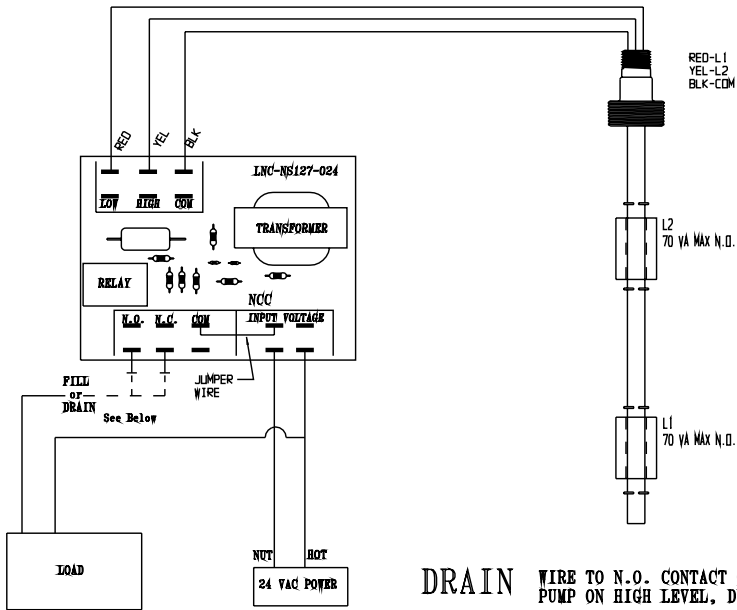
RED-L1
YEL-L2
BLK-COM

RED
YEL
BLK

LNC-NS127-024

LOW HIGH COM

TRANSFORMER

RELAY

NCC

N.O. N.C. COM INPUT VOLTAGE

L2
70 VA MAX N.O.

FILL
or
DRAIN

JUMPER
WIRE

See Below

L1
70 VA MAX N.O.

LOAD

NUT HOT

24 VAC POWER

DRAIN WIRE TO N.O. CONTACT
PUMP ON HIGH LEVEL, D